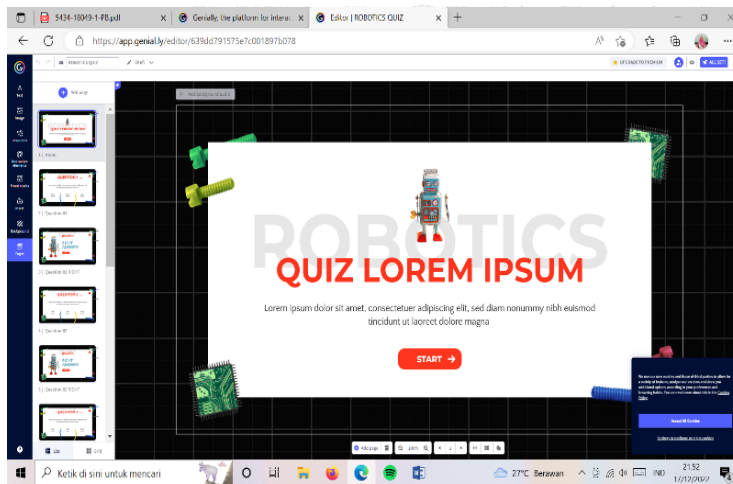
5434-18049-1-PB.pdf
Genially, the platform for interac
Editor | ROBOTICS QUIZ
https://app.genial.ly/editor/639dd791575e7c001897b078

Add page

1 Portada
2 Question 01
3 Question 01 FEEDBACK
4 Question 02
5 Question 02 FEEDBACK

List
Grid

ROBOTICS
QUIZ LOREM IPSUM
Lorem ipsum dolor sit amet, consectetuer adipiscing elit, sed diam nonummy nibh euismod tincidunt ut laoreet dolore magna
START →

Add page
Accept All Cookies

Ketik di sini untuk mencari
27°C Berawan
IND
21:52
17/12/2022